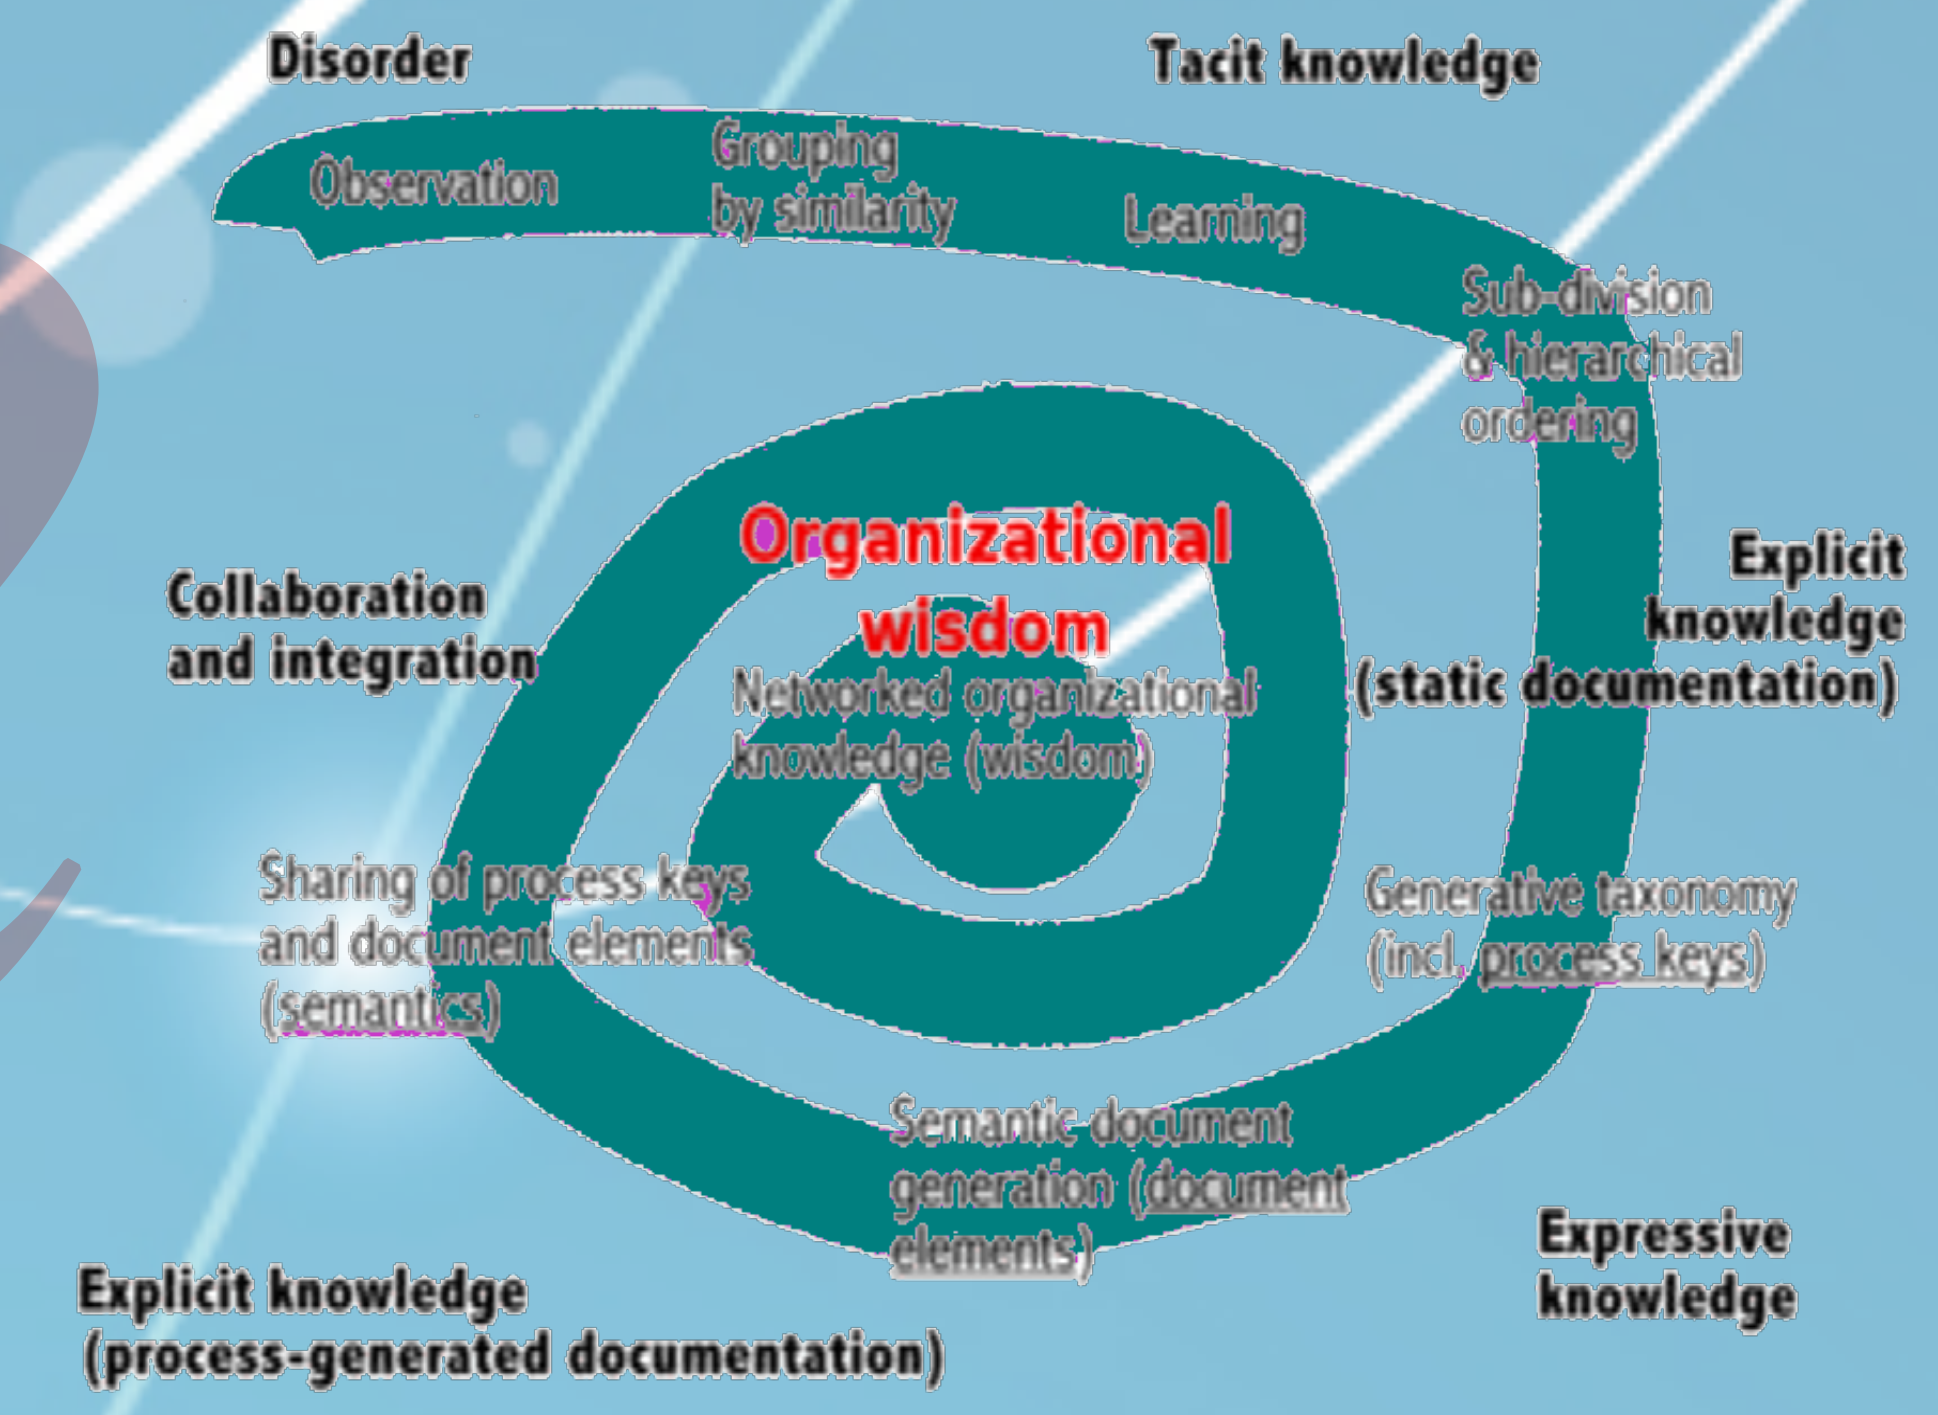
Disorder

Tacit knowledge

Observation

Grouping by similarity

Learning

Sub-division & hierarchical ordering

Explicit knowledge (static documentation)

Organizational wisdom

Networked organizational knowledge (wisdom)

Collaboration and integration

Sharing of process keys and document elements (semantics)

Generative taxonomy (incl. process keys)

Semantic document generation (document elements)

Expressive knowledge

Explicit knowledge (process-generated documentation)